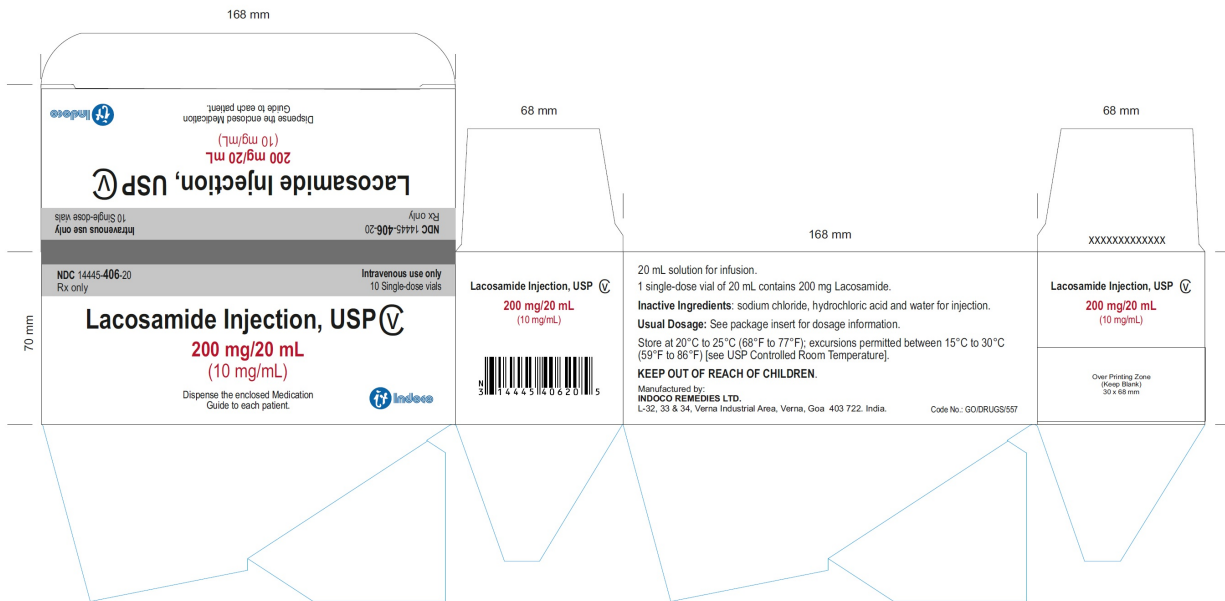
168 mm

Indoco
Dispense the enclosed Medication Guide to each patient.
(10 mg/mL)
200 mg/20 mL
Lacosamide Injection, USP CV
NDC 14445-406-20
Rx only
Intravenous use only
10 Single-dose vials

68 mm

68 mm

168 mm

XXXXXXXXXXXXX

70 mm

NDC 14445-406-20
Rx only
Intravenous use only
10 Single-dose vials

Lacosamide Injection, USP CV
200 mg/20 mL
(10 mg/mL)

Dispense the enclosed Medication Guide to each patient.
Indoco

Lacosamide Injection, USP CV
200 mg/20 mL
(10 mg/mL)

N 3 14445 40620 5

20 mL solution for infusion.
1 single-dose vial of 20 mL contains 200 mg Lacosamide.
Inactive Ingredients: sodium chloride, hydrochloric acid and water for injection.
Usual Dosage: See package insert for dosage information.
Store at 20°C to 25°C (68°F to 77°F); excursions permitted between 15°C to 30°C (59°F to 86°F) [see USP Controlled Room Temperature].
KEEP OUT OF REACH OF CHILDREN.
Manufactured by:
INDOCO REMEDIES LTD.
L-32, 33 & 34, Verna Industrial Area, Verna, Goa 403 722. India.
Code No.: GO/DRUGS/557

Lacosamide Injection, USP CV
200 mg/20 mL
(10 mg/mL)

Over Printing Zone
(Keep Blank)
30 x 68 mm